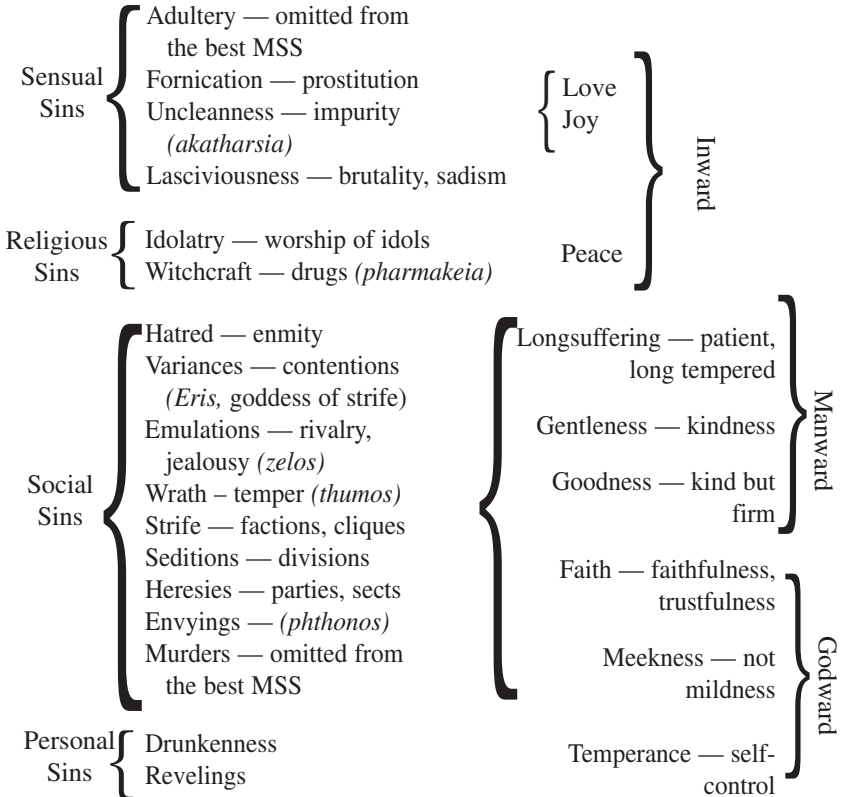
Sensual Sins

Adultery — omitted from the best MSS
Fornication — prostitution
Uncleanness — impurity (akatharsia)
Lasciviousness — brutality, sadism

Religious Sins

Idolatry — worship of idols
Witchcraft — drugs (pharmakeia)

Social Sins

Hatred — enmity
Variances — contentions (Eris, goddess of strife)
Emulations — rivalry, jealousy (zelos)
Wrath – temper (thumos)
Strife — factions, cliques
Seditions — divisions
Heresies — parties, sects
Envyings — (phthonos)
Murders — omitted from the best MSS

Personal Sins

Drunkenness
Revelings

Love
Joy
Peace

Inward

Longsuffering — patient, long tempered
Gentleness — kindness
Goodness — kind but firm

Manward

Faith — faithfulness, trustfulness
Meekness — not mildness
Temperance — self-control

Godward